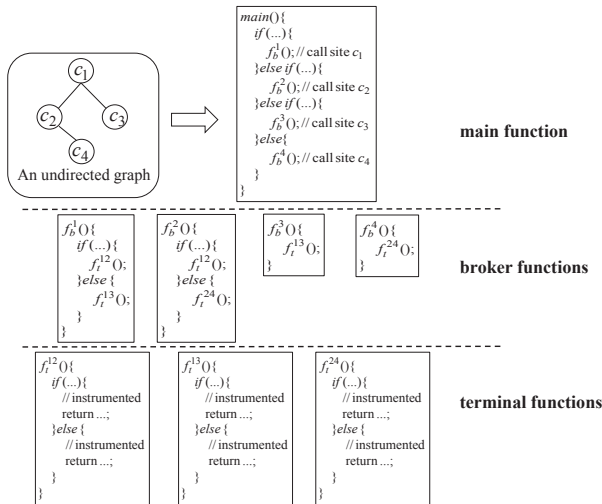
$c_1$

$c_2$

$c_3$

$c_4$

An undirected graph

main(){
if (...){
$f_b^1$(); // call site $c_1$
}else if (...){
$f_b^2$(); // call site $c_2$
}else if (...){
$f_b^3$(); // call site $c_3$
}else{
$f_b^4$(); // call site $c_4$
}
}

main function

$f_b^1$(){
if (...){
$f_t^{12}$();
}else {
$f_t^{13}$();
}
}

$f_b^2$(){
if (...){
$f_t^{12}$();
}else {
$f_t^{24}$();
}
}

$f_b^3$(){
$f_t^{13}$();
}

$f_b^4$(){
$f_t^{24}$();
}

broker functions

$f_t^{12}$(){
if (...){
// instrumented
return ...;
}else {
// instrumented
return ...;
}
}

$f_t^{13}$(){
if (...){
// instrumented
return ...;
}else {
// instrumented
return ...;
}
}

$f_t^{24}$(){
if (...){
// instrumented
return ...;
}else {
// instrumented
return ...;
}
}

terminal functions